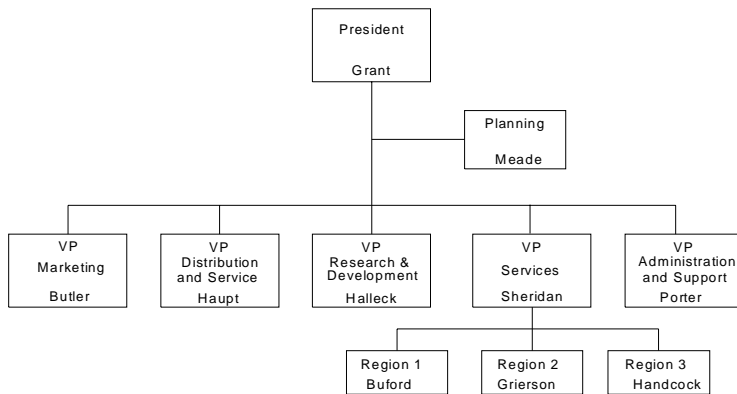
President
Grant

Planning
Meade

VP
Marketing
Butler

VP
Distribution and Service
Haupt

VP
Research & Development
Halleck

VP
Services
Sheridan

VP
Administration and Support
Porter

Region 1
Buford

Region 2
Grierson

Region 3
Handcock